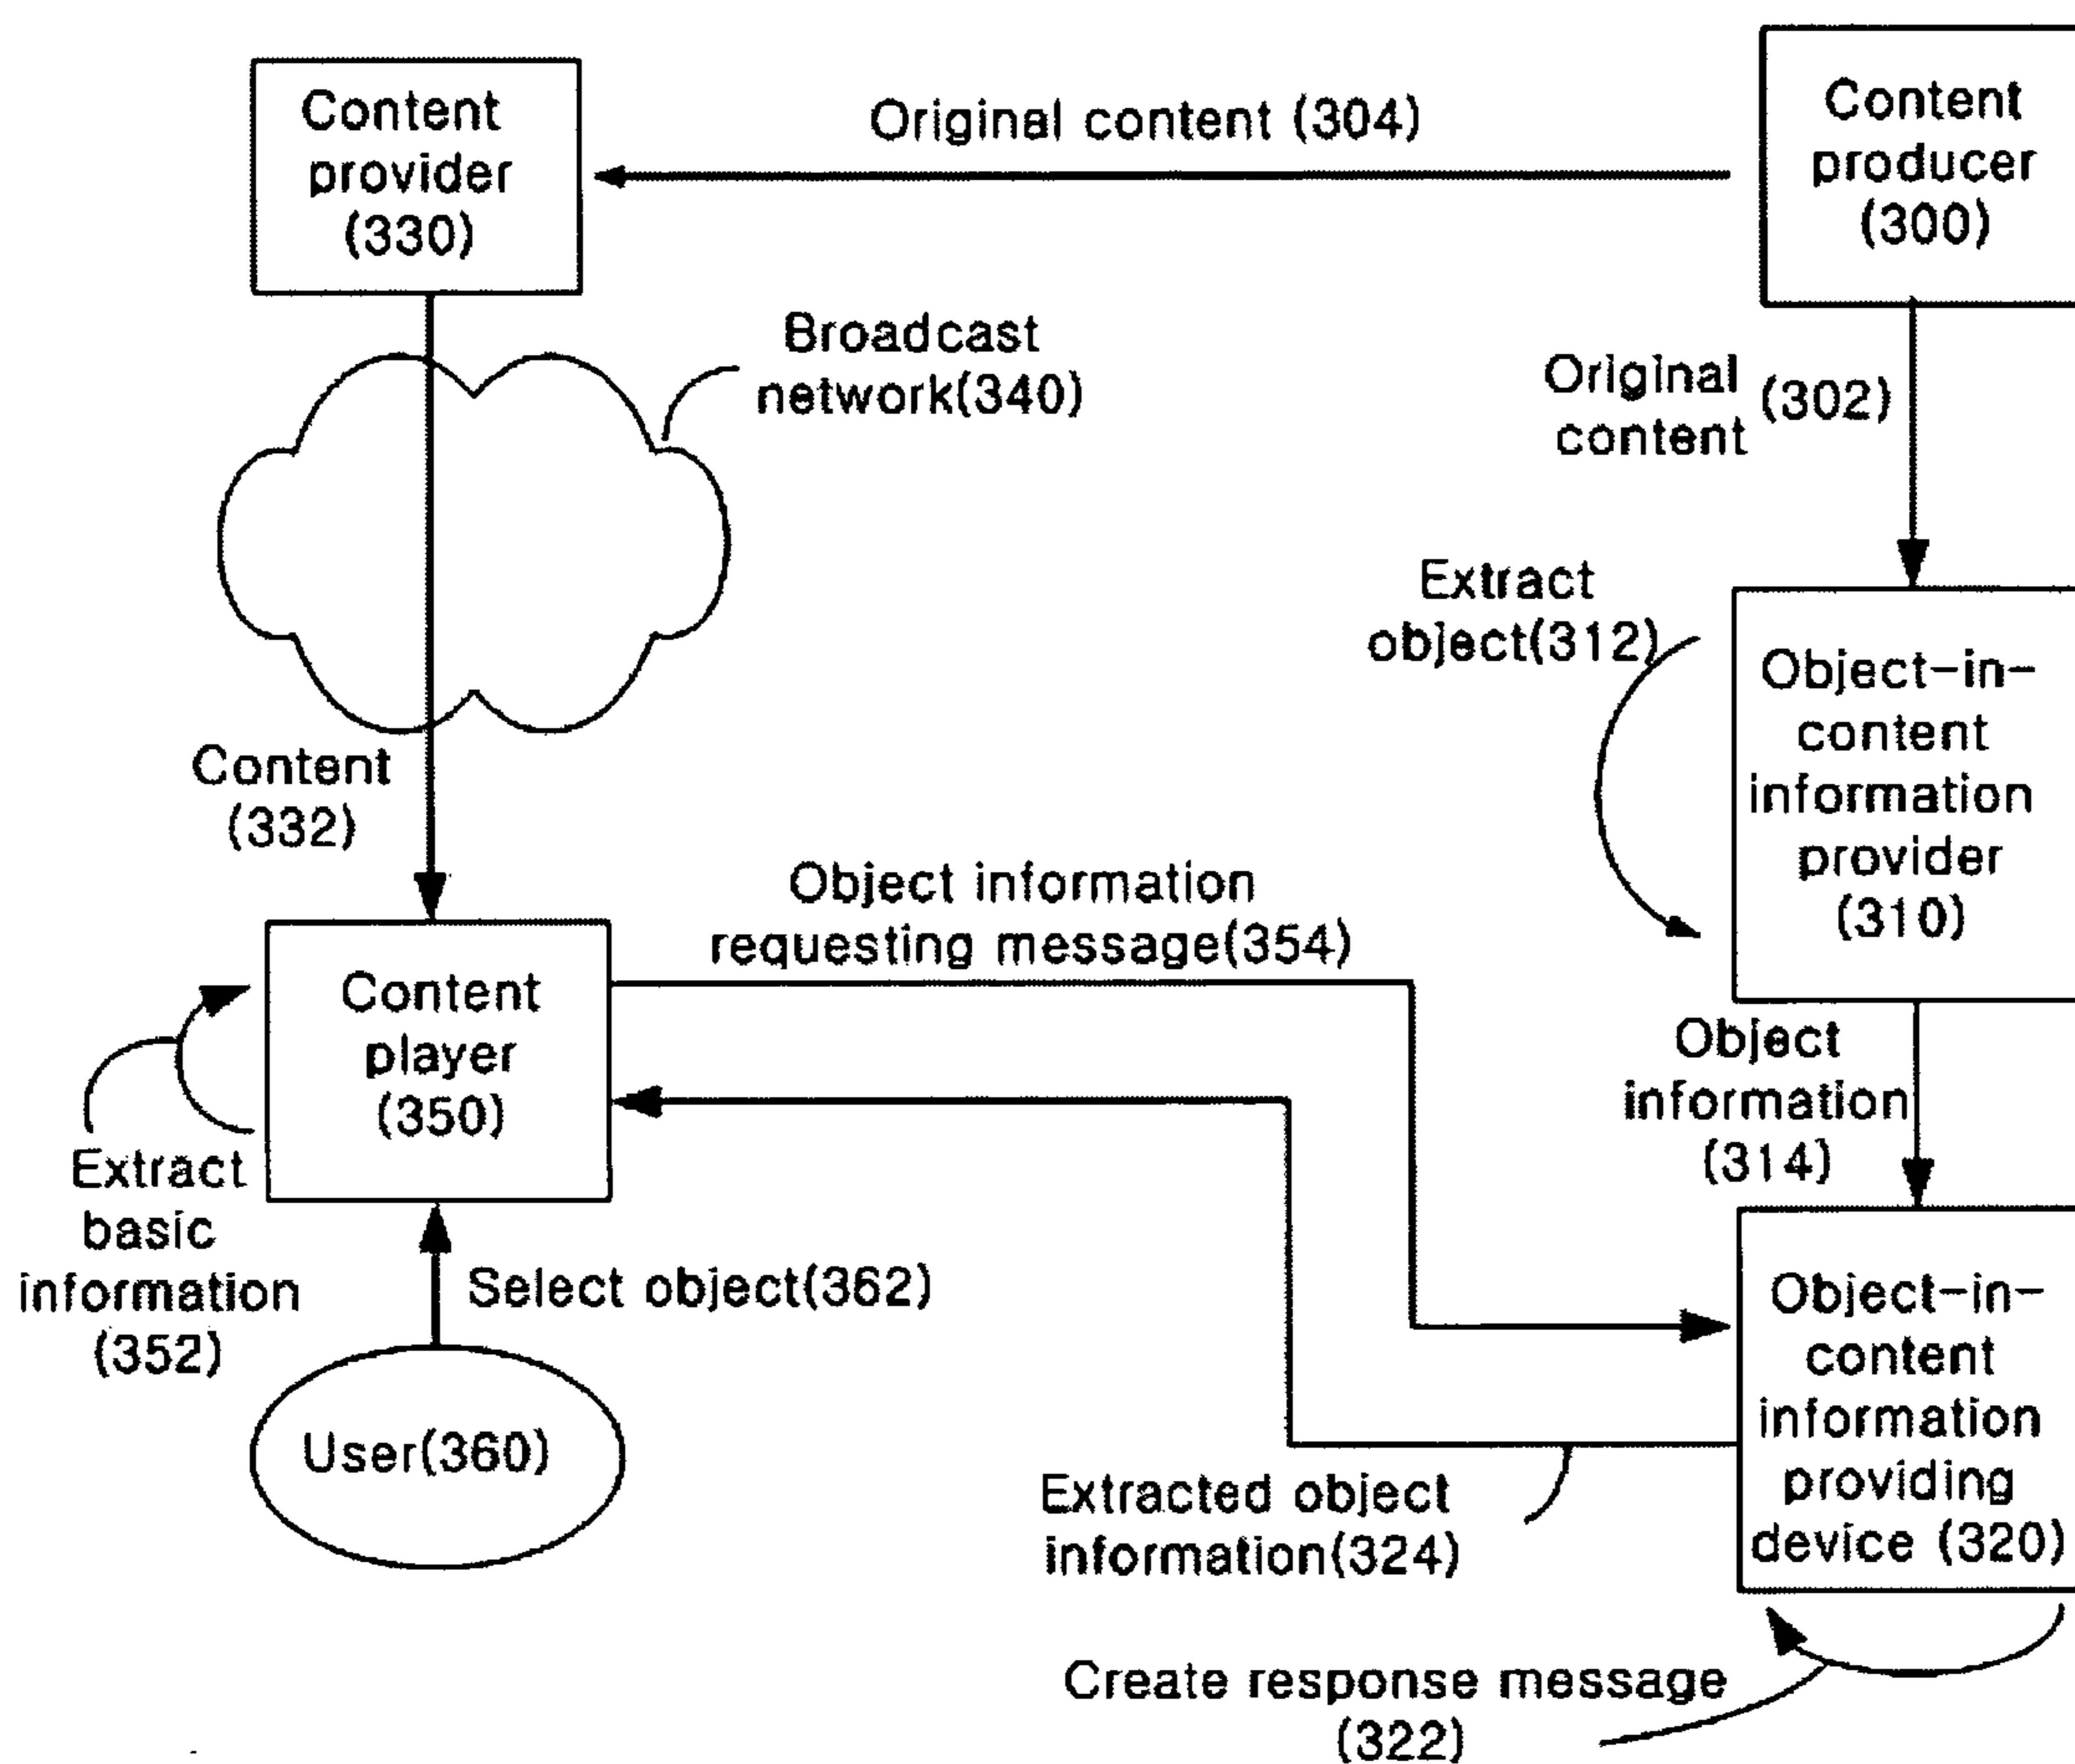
Content provider (330)

Original content (304)

Content producer (300)

Broadcast network(340)

Original content (302)

Extract object(312)

Object-in-content information provider (310)

Content (332)

Object information requesting message(354)

Content player (350)

Extract basic information (352)

Object information (314)

Select object(362)

Object-in-content information providing device (320)

User(360)

Extracted object information(324)

Create response message (322)